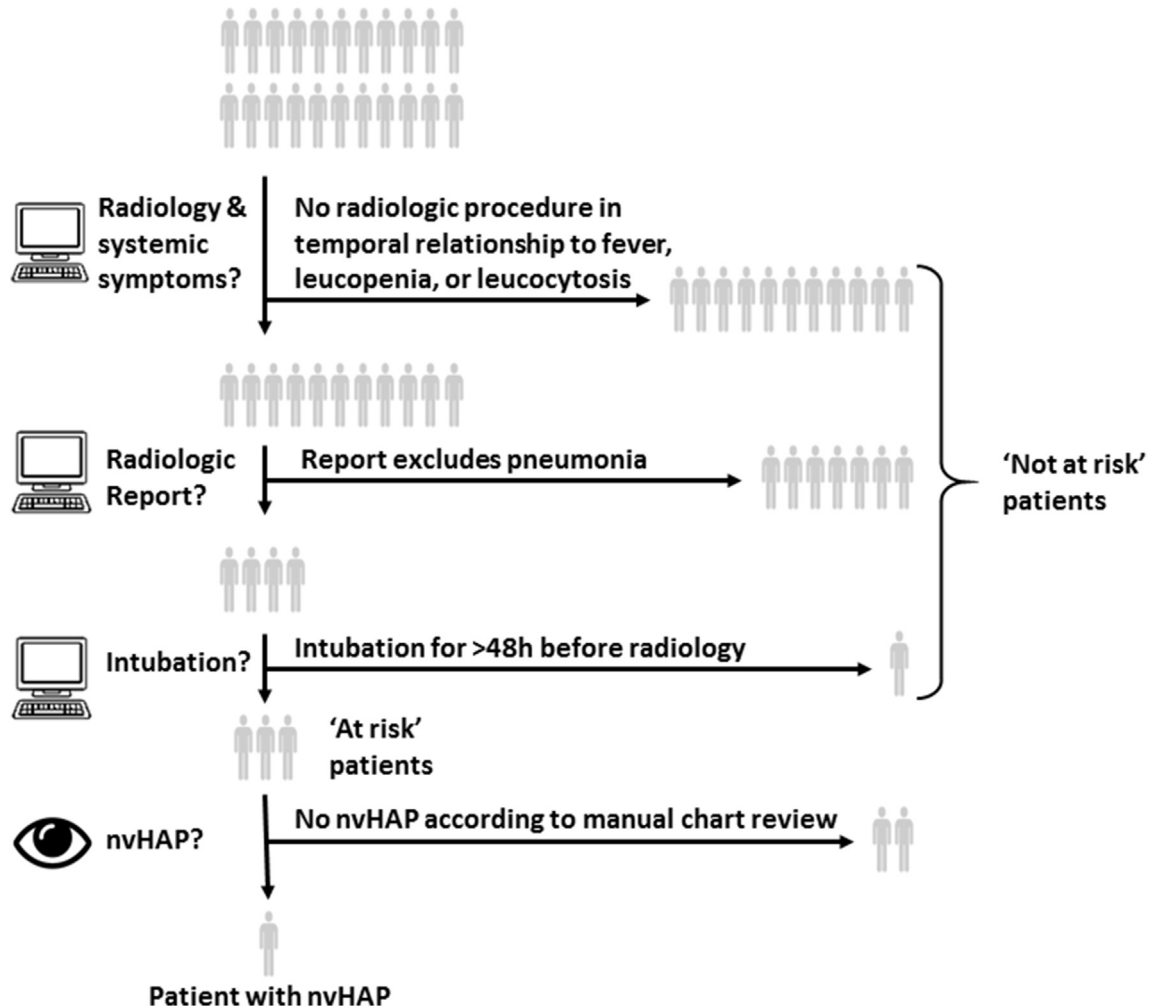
Radiology & systemic symptoms?

No radiologic procedure in temporal relationship to fever, leucopenia, or leucocytosis

Radiologic Report?

Report excludes pneumonia

'Not at risk' patients

Intubation?

Intubation for >48h before radiology

'At risk' patients

nvHAP?

No nvHAP according to manual chart review

Patient with nvHAP